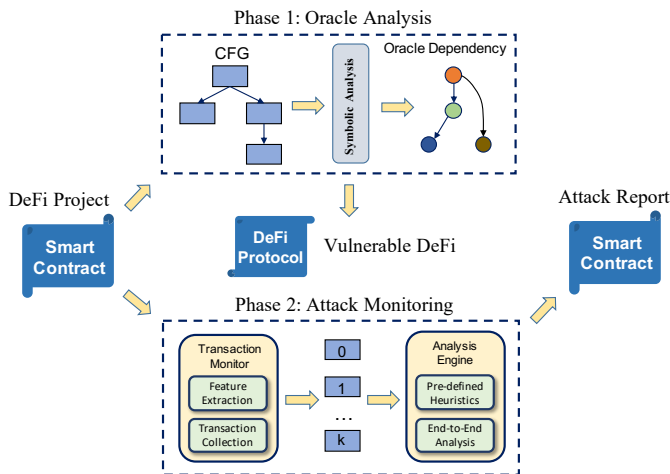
Phase 1: Oracle Analysis

CFG

Symbolic Analysis

Oracle Dependency

DeFi Project

Smart Contract

DeFi Protocol

Vulnerable DeFi

Attack Report

Smart Contract

Phase 2: Attack Monitoring

Transaction Monitor

Feature Extraction

Transaction Collection

0

1

…

k

Analysis Engine

Pre-defined Heuristics

End-to-End Analysis